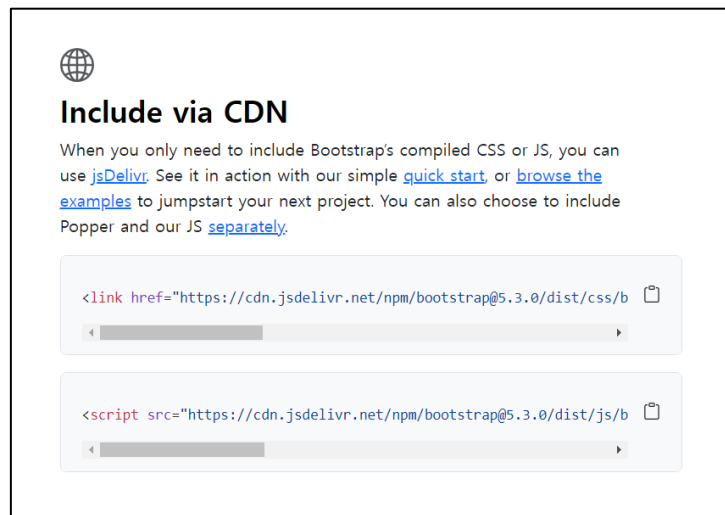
Include via CDN

When you only need to include Bootstrap's compiled CSS or JS, you can use jsDelivr. See it in action with our simple quick start, or browse the examples to jumpstart your next project. You can also choose to include Popper and our JS separately.

<link href="https://cdn.jsdelivr.net/npm/bootstrap@5.3.0/dist/css/b

<script src="https://cdn.jsdelivr.net/npm/bootstrap@5.3.0/dist/js/b